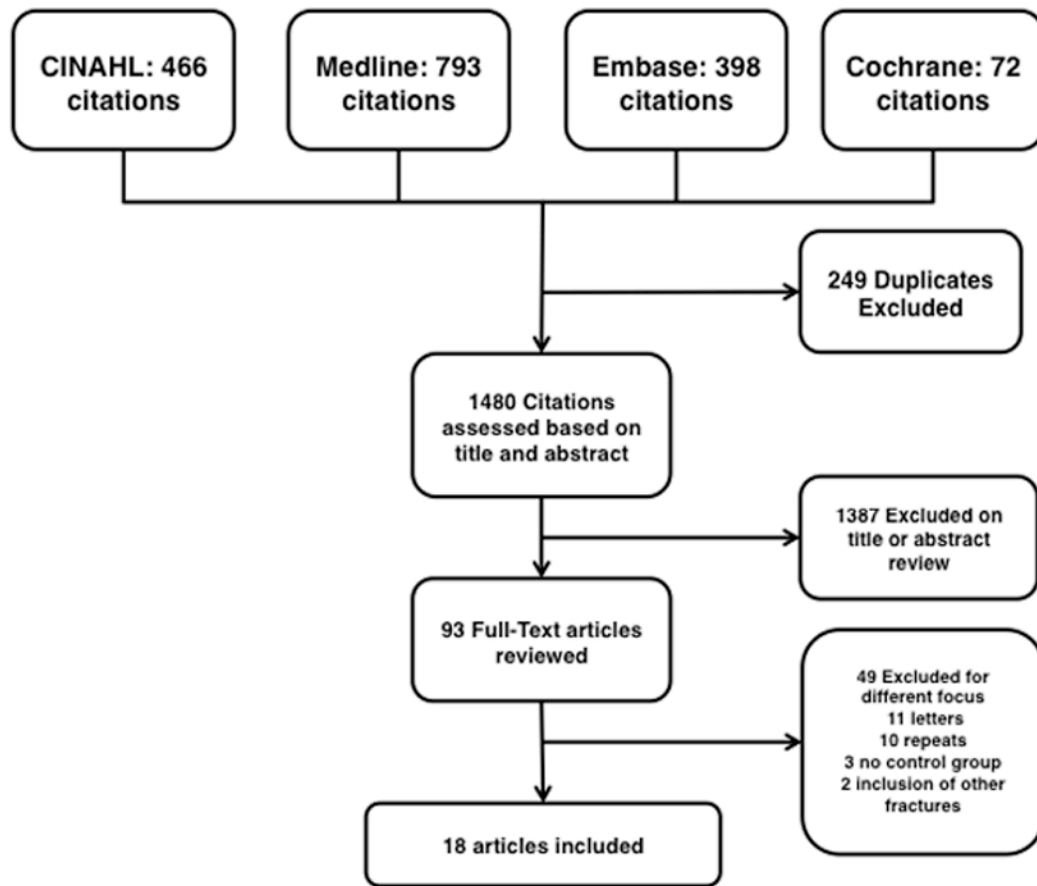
CINAHL: 466 citations

Medline: 793 citations

Embase: 398 citations

Cochrane: 72 citations

249 Duplicates Excluded

1480 Citations assessed based on title and abstract

1387 Excluded on title or abstract review

93 Full-Text articles reviewed

49 Excluded for different focus
11 letters
10 repeats
3 no control group
2 inclusion of other fractures

18 articles included